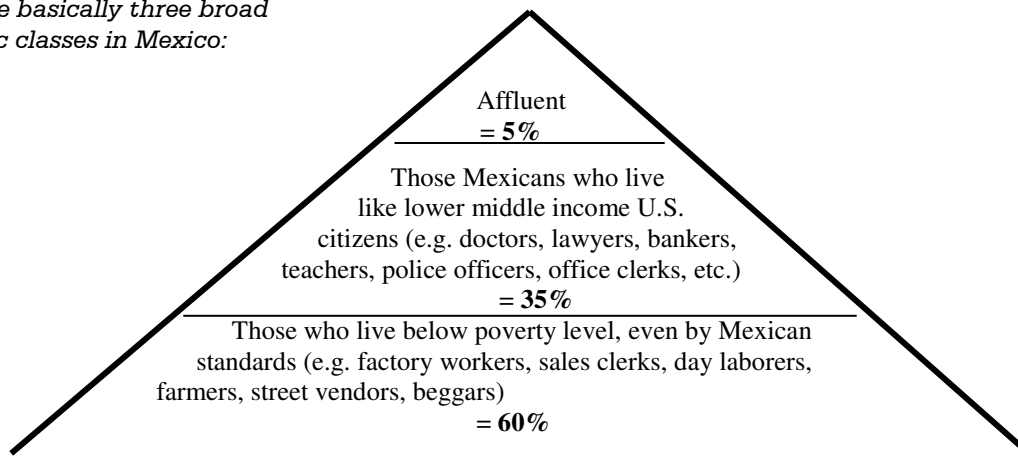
e basically three broad
c classes in Mexico:

Affluent
= 5%

Those Mexicans who live like lower middle income U.S. citizens (e.g. doctors, lawyers, bankers, teachers, police officers, office clerks, etc.)
= 35%

Those who live below poverty level, even by Mexican standards (e.g. factory workers, sales clerks, day laborers, farmers, street vendors, beggars)
= 60%